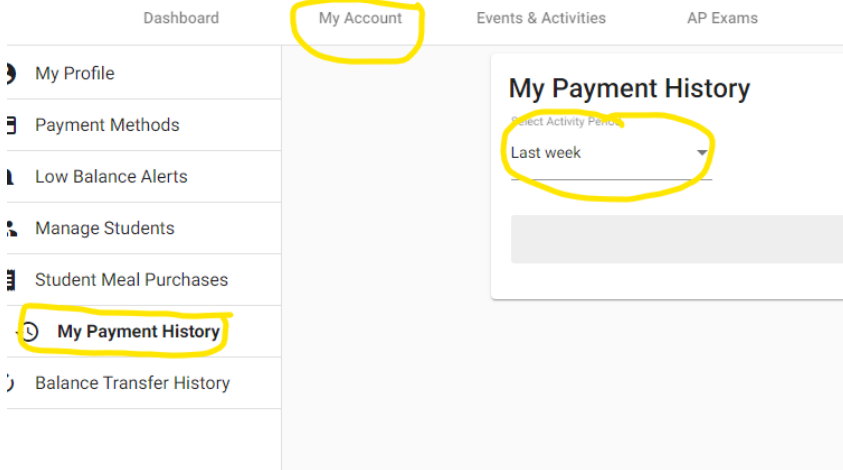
Dashboard My Account Events & Activities AP Exams

My Profile
Payment Methods
Low Balance Alerts
Manage Students
Student Meal Purchases
My Payment History
Balance Transfer History

My Payment History
Select Activity Period
Last week